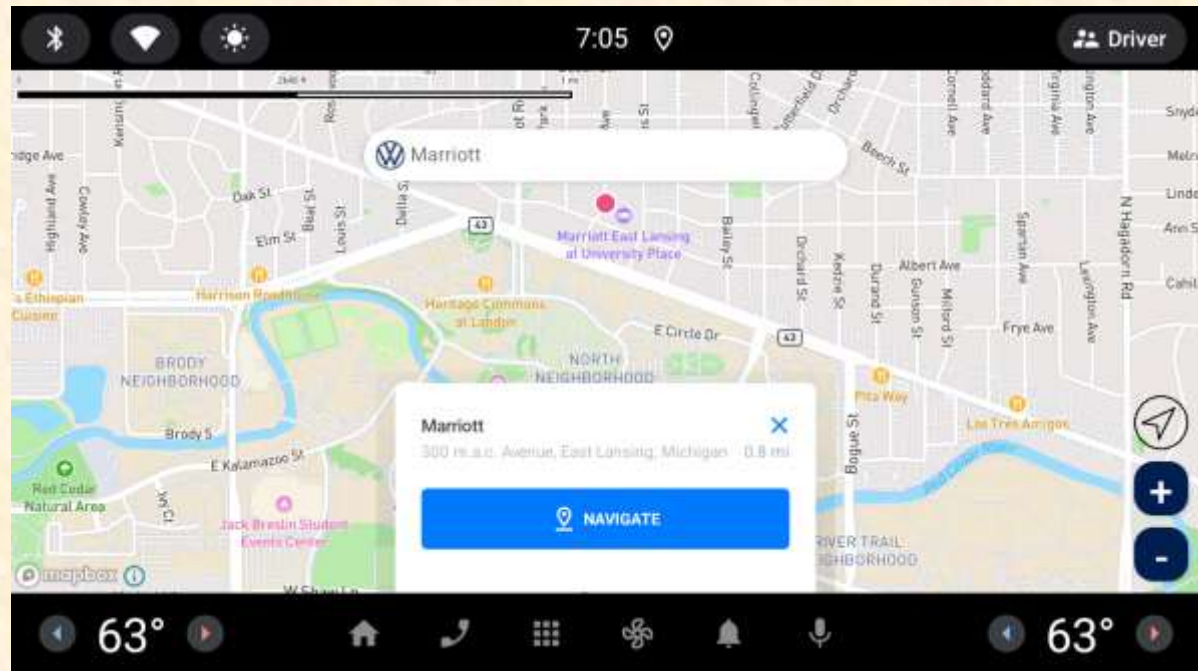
7:05

Driver

Marriott

Marriott East Lansing at University Place

Oak St
Elm St
Beal St
Louis St
Delta St
Bailey St
Orchard St
Kedzie St
Durand St
Gunson St
Milford St
Sparlan Ave
Lexington Ave
N Hagadorn Rd
Albert Ave
Frye Ave
Beech St
Cowley Ave
Highland Ave
E Circle Dr
Bogue St
Brody S
E Kalamazoo St
W Shaw Ln
Harrison Rd
Cornell Ave
Virginia Ave

Harrison Roadhouse
Heritage Commons at Landon
NORTH NEIGHBORHOOD
BRODY NEIGHBORHOOD
Pita Way
Los Tres Amigos
Red Cedar Natural Area
Jack Breslin Student Events Center
RIVER TRAIL NEIGHBORHOOD
Ethiopian Cuisine
Red Cedar River
mapbox

Marriott
300 m.a.c. Avenue, East Lansing, Michigan 0.8 mi

NAVIGATE

+
-

63°
63°